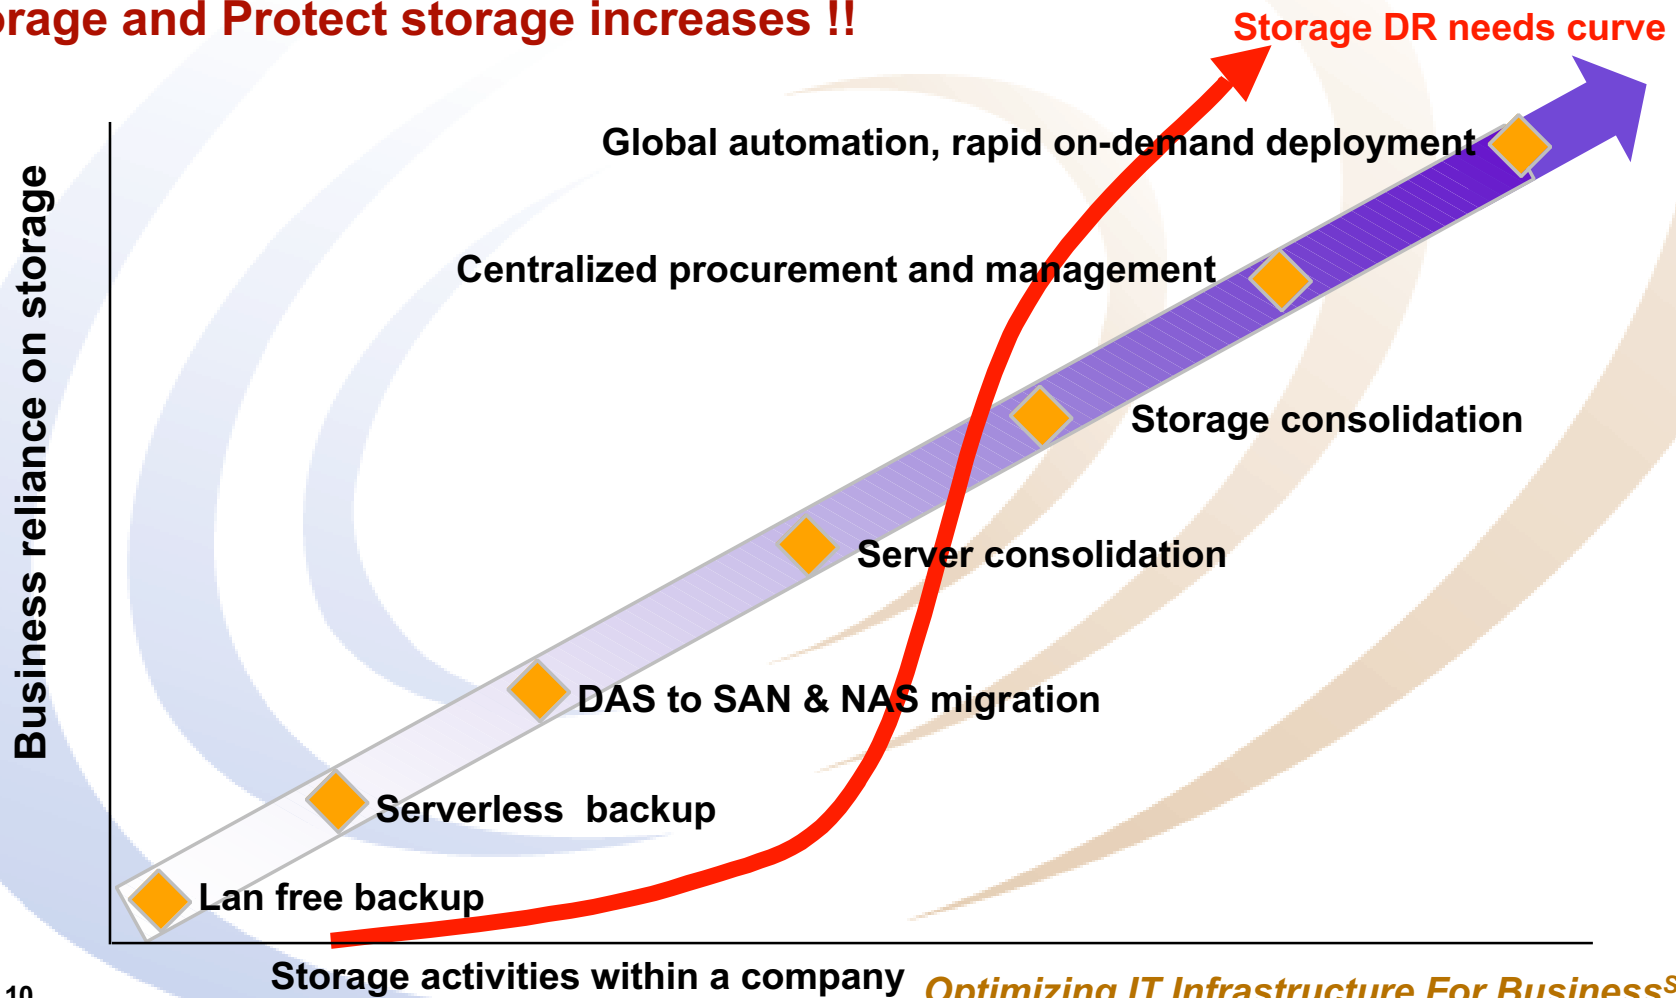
rage and Protect storage increases !!

Storage DR needs curve

Global automation, rapid on-demand deployment

Centralized procurement and management

Storage consolidation

Server consolidation

DAS to SAN & NAS migration

Serverless backup

Lan free backup

Business reliance on storage

Storage activities within a company

10

Optimizing IT Infrastructure For Business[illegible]